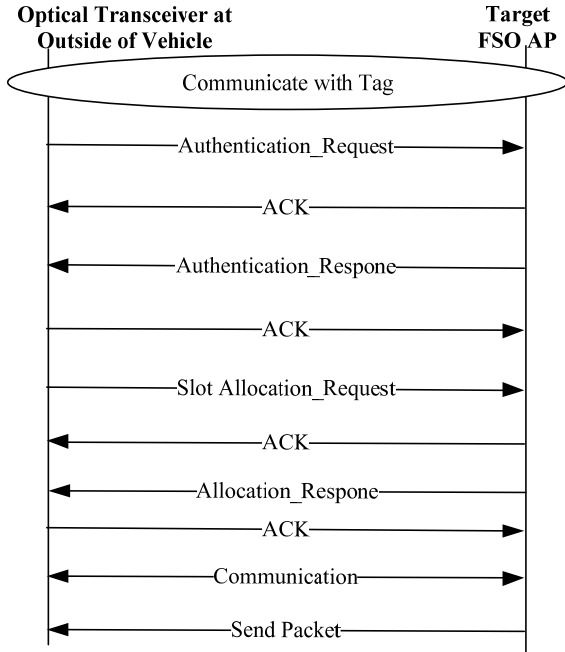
Optical Transceiver at Outside of Vehicle

Target FSO AP

Communicate with Tag

Authentication_Request

ACK

Authentication_Respone

ACK

Slot Allocation_Request

ACK

Allocation_Respone

ACK

Communication

Send Packet